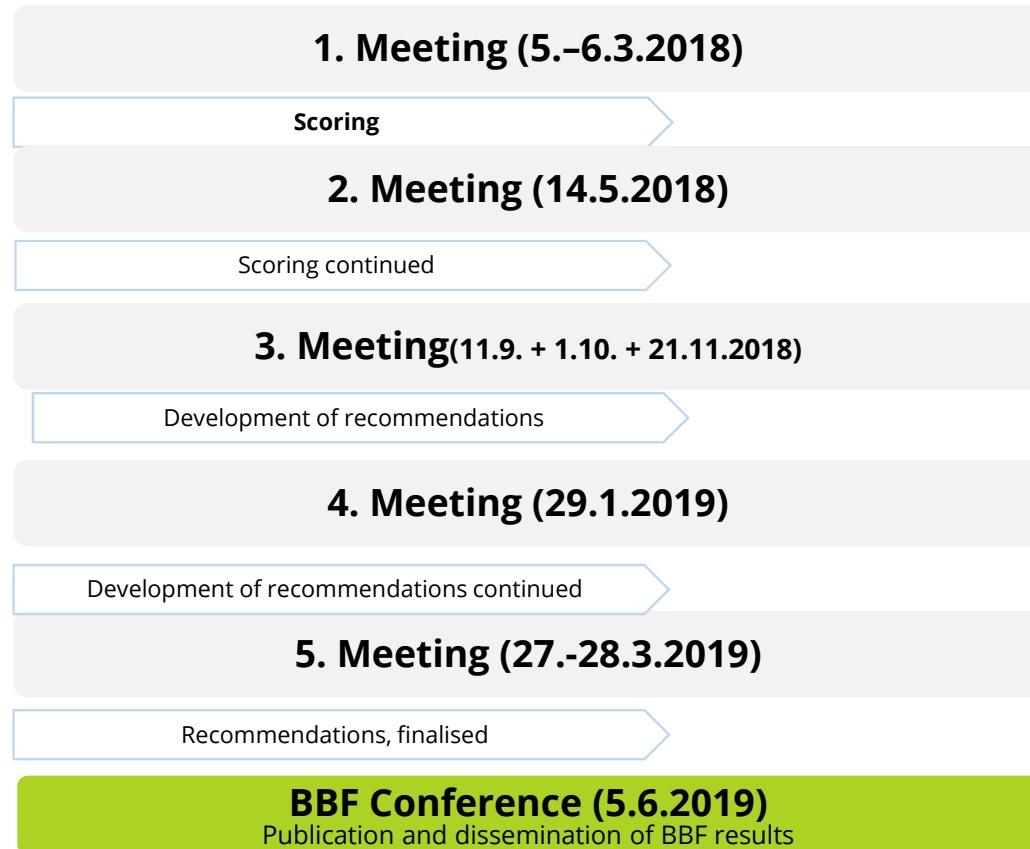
1. Meeting (5.–6.3.2018)

Scoring

2. Meeting (14.5.2018)

Scoring continued

3. Meeting(11.9. + 1.10. + 21.11.2018)

Development of recommendations

4. Meeting (29.1.2019)

Development of recommendations continued

5. Meeting (27.-28.3.2019)

Recommendations, finalised

BBF Conference (5.6.2019)
Publication and dissemination of BBF results